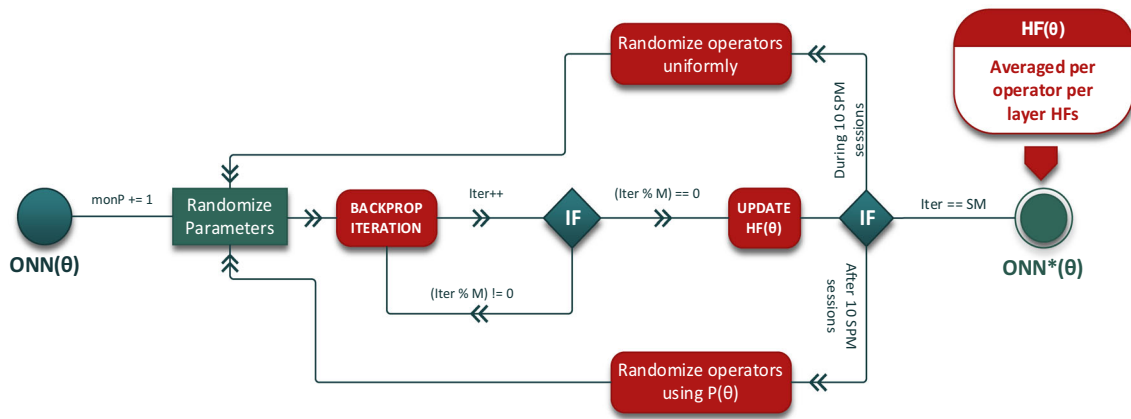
Randomize operators uniformly

HF(θ)

Averaged per operator per layer HFs

During 10 SPM sessions

monP += 1

Randomize Parameters

BACKPROP ITERATION

Iter++

IF

(Iter % M) == 0

UPDATE HF(θ)

IF

Iter == SM

ONN(θ)

ONN*(θ)

(Iter % M) != 0

After 10 SPM sessions

Randomize operators using P(θ)